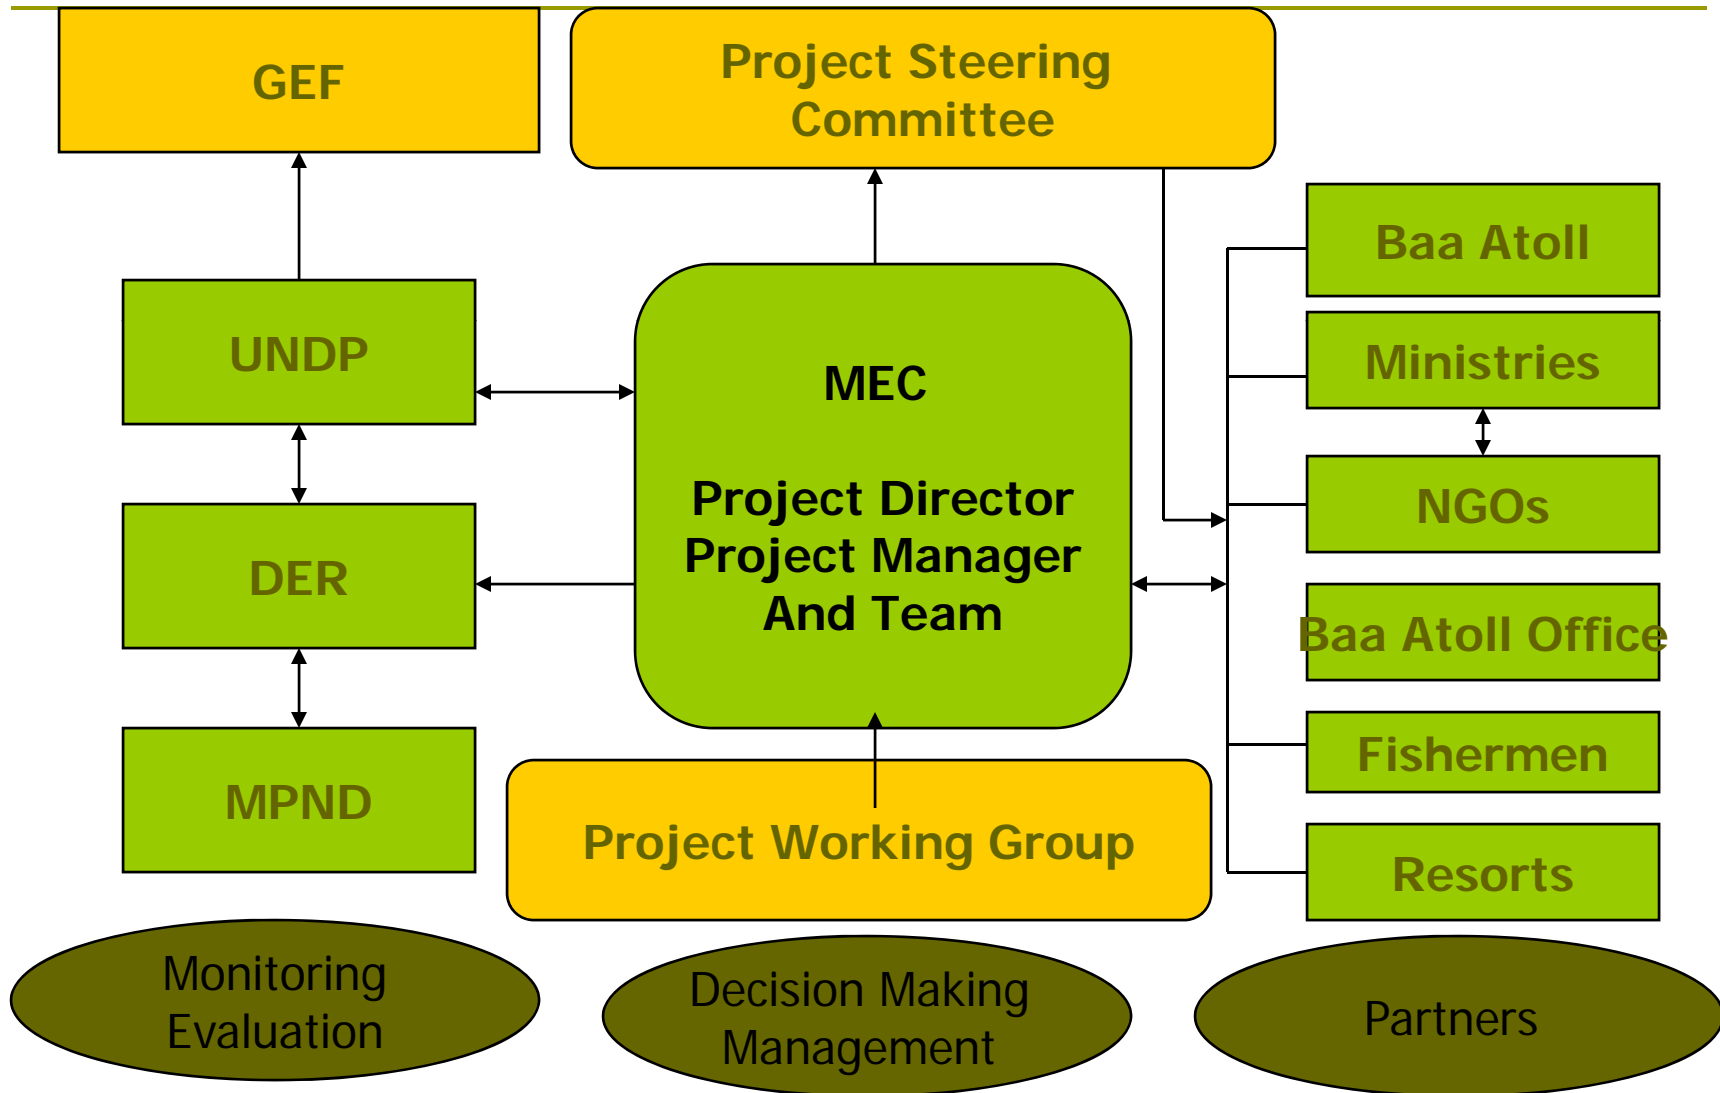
GEF

Project Steering Committee

UNDP

MEC

Project Director
Project Manager
And Team

DER

MPND

Project Working Group

Baa Atoll

Ministries

NGOs

Baa Atoll Office

Fishermen

Resorts

Monitoring
Evaluation

Decision Making
Management

Partners